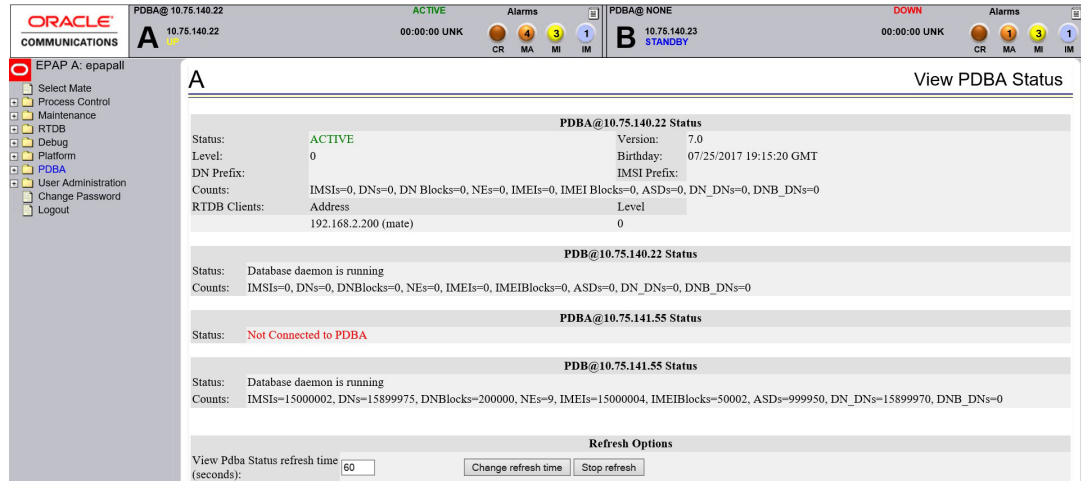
ORACLE
COMMUNICATIONS

PDBA@ 10.75.140.22
A 10.75.140.22
UP
ACTIVE
00:00:00 UNK
Alarms
4 3 1
CR MA MI IM

PDBA@ NONE
B 10.75.140.23
STANDBY
DOWN
00:00:00 UNK
Alarms
1 3 1
CR MA MI IM

EPAP A: epapall
Select Mate
Process Control
Maintenance
RTDB
Debug
Platform
PDBA
User Administration
Change Password
Logout

A

View PDBA Status

PDBA@10.75.140.22 Status

| | | | |
|---|---|---|---|
| Status: | ACTIVE | Version: | 7.0 |
| Level: | 0 | Birthday: | 07/25/2017 19:15:20 GMT |
| DN Prefix: | | IMSI Prefix: | |
| Counts: | IMSIs=0, DNs=0, DN Blocks=0, NEs=0, IMEIs=0, IMEI Blocks=0, ASDs=0, DN_DNs=0, DNB_DNs=0 | | |
| RTDB Clients: | Address | Level | |
| | 192.168.2.200 (mate) | 0 | |

PDB@10.75.140.22 Status

Status: Database daemon is running
Counts: IMSIs=0, DNs=0, DNBlocks=0, NEs=0, IMEIs=0, IMEIBlocks=0, ASDs=0, DN_DNs=0, DNB_DNs=0

PDBA@10.75.141.55 Status

Status: Not Connected to PDBA

PDB@10.75.141.55 Status

Status: Database daemon is running
Counts: IMSIs=15000002, DNs=15899975, DNBlocks=200000, NEs=9, IMEIs=15000004, IMEIBlocks=50002, ASDs=999950, DN_DNs=15899970, DNB_DNs=0

Refresh Options

View Pdba Status refresh time (seconds): 60
Change refresh time
Stop refresh